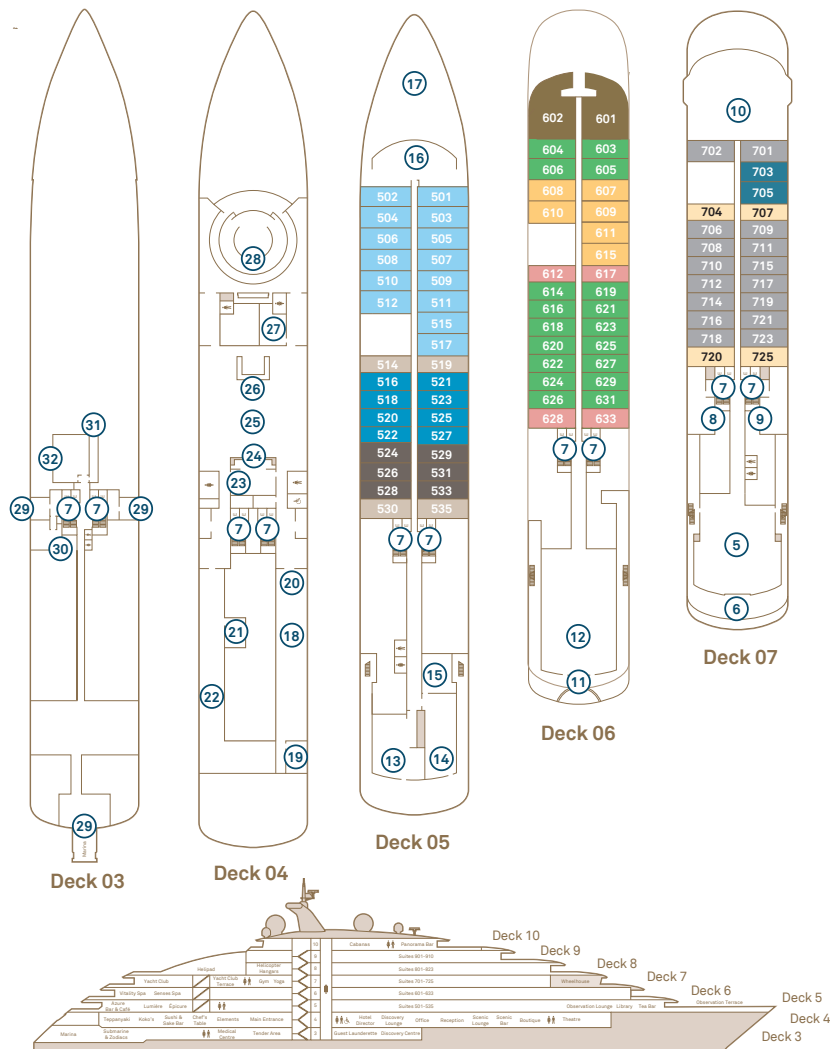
31
32
29
7
7
29
30
29
Deck 03

28
27
26
25
24
23
7
7
20
21
18
22
19
Deck 04

17
16
502 501
504 503
506 505
508 507
510 509
512 511
515
517
514 519
516 521
518 523
520 525
522 527
524 529
526 531
528 533
530 535
7
7
15
13
14
Deck 05

602 601
604 603
606 605
608 607
610 609
611
615
612 617
614 619
616 621
618 623
620 625
622 627
624 629
626 631
628 633
7
7
12
11
Deck 06

10
702 701
703
705
704 707
706 709
708 711
710 715
712 717
714 719
716 721
718 723
720 725
7
7
8
9
5
6
Deck 07

Deck 10
Deck 9
Deck 8
Deck 7
Deck 6
Deck 5
Deck 4
Deck 3
Cabanas
Panorama Bar
Suites 901-910
Suites 801-823
Suites 701-725
Suites 601-633
Suites 501-535
Helipad
Helicopter Hangars
Yacht Club
Yacht Club Terrace
Gym
Yoga
Vitality Spa
Senses Spa
Wheelhouse
Azure Bar & Café
Lumière
Epicure
Observation Lounge
Library
Tea Bar
Observation Terrace
Teppanyaki
Koku's
Sushi & Sake Bar
Chef's Table
Elements
Main Entrance
Hotel Director
Discovery Lounge
Office
Reception
Scenic Lounge
Scenic Bar
Boutique
Theatre
Marina
Submarine & Zodiacs
Medical Centre
Tender Area
Guest Launderette
Discovery Centre